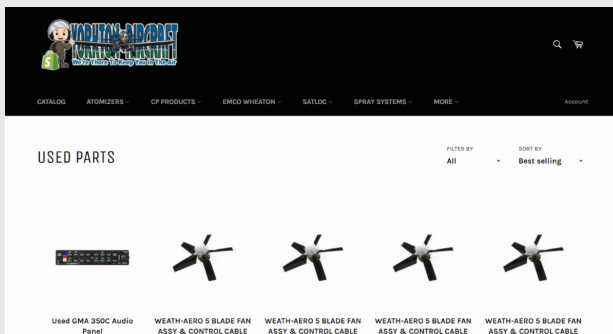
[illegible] AIRCRAFT
We'll Strive To Keep You In The Air

CATALOG ATOMIZERS CP PRODUCTS EMCO WHEATON SATLOC SPRAY SYSTEMS MORE Account

USED PARTS

FILTER BY
All

SORT BY
Best selling

Used GMA 350C Audio Panel

WEATH-AERO 5 BLADE FAN ASSY & CONTROL CABLE

WEATH-AERO 5 BLADE FAN ASSY & CONTROL CABLE

WEATH-AERO 5 BLADE FAN ASSY & CONTROL CABLE

WEATH-AERO 5 BLADE FAN ASSY & CONTROL CABLE